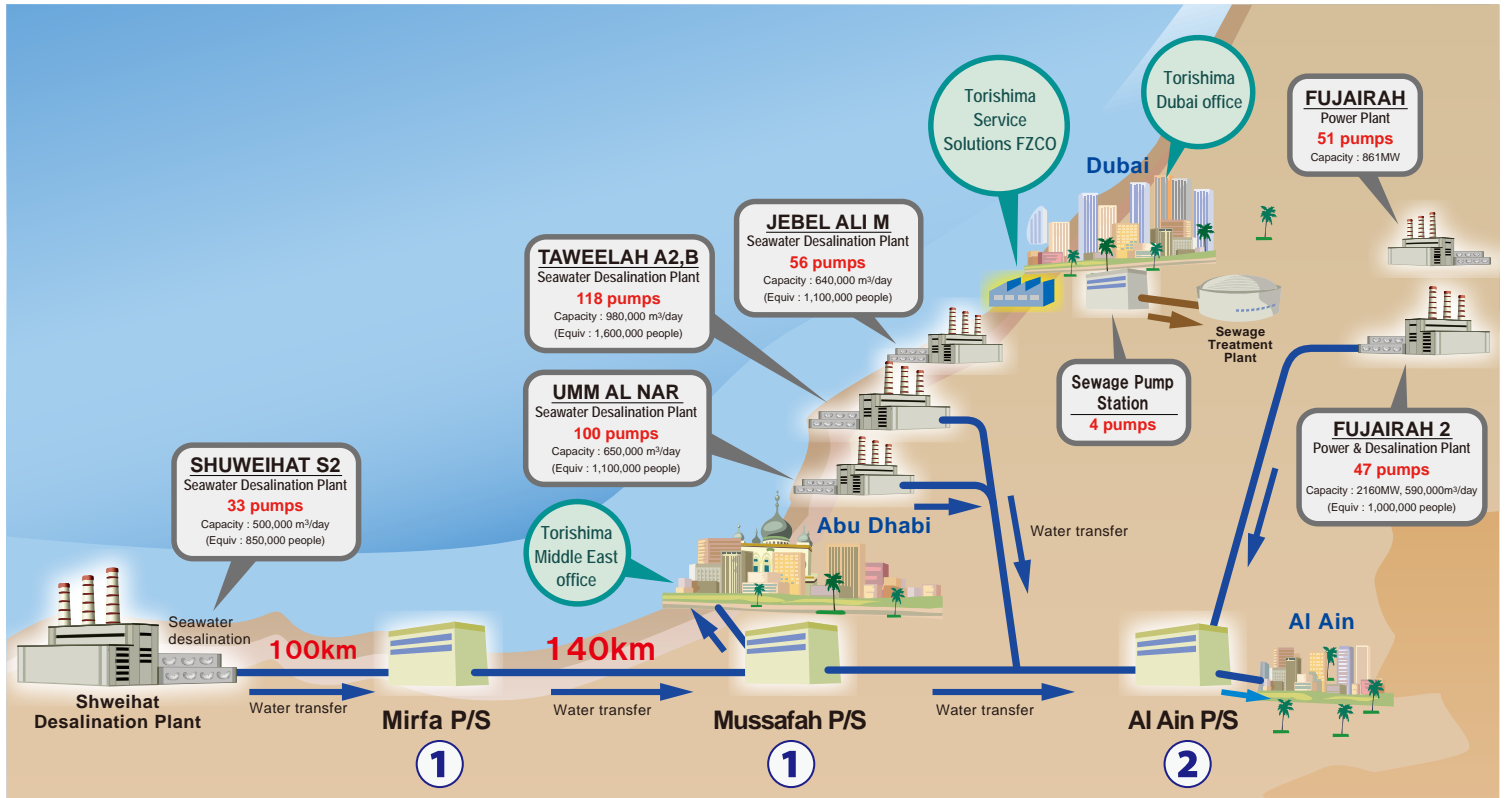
Torishima Service Solutions FZCO

Torishima Dubai office

Dubai

FUJAIRAH
Power Plant
51 pumps
Capacity : 861MW

JEBEL ALI M
Seawater Desalination Plant
56 pumps
Capacity : 640,000 m³/day
(Equiv : 1,100,000 people)

TAWEELAH A2,B
Seawater Desalination Plant
118 pumps
Capacity : 980,000 m³/day
(Equiv : 1,600,000 people)

Sewage Treatment Plant

Sewage Pump Station
4 pumps

UMM AL NAR
Seawater Desalination Plant
100 pumps
Capacity : 650,000 m³/day
(Equiv : 1,100,000 people)

FUJAIRAH 2
Power & Desalination Plant
47 pumps
Capacity : 2160MW, 590,000m³/day
(Equiv : 1,000,000 people)

Abu Dhabi

Water transfer

SHUWEIHAT S2
Seawater Desalination Plant
33 pumps
Capacity : 500,000 m³/day
(Equiv : 850,000 people)

Torishima Middle East office

Seawater desalination

100km

140km

Al Ain

Shweihat Desalination Plant

Water transfer

Mirfa P/S

Water transfer

Mussafah P/S

Water transfer

Al Ain P/S

1

1

2